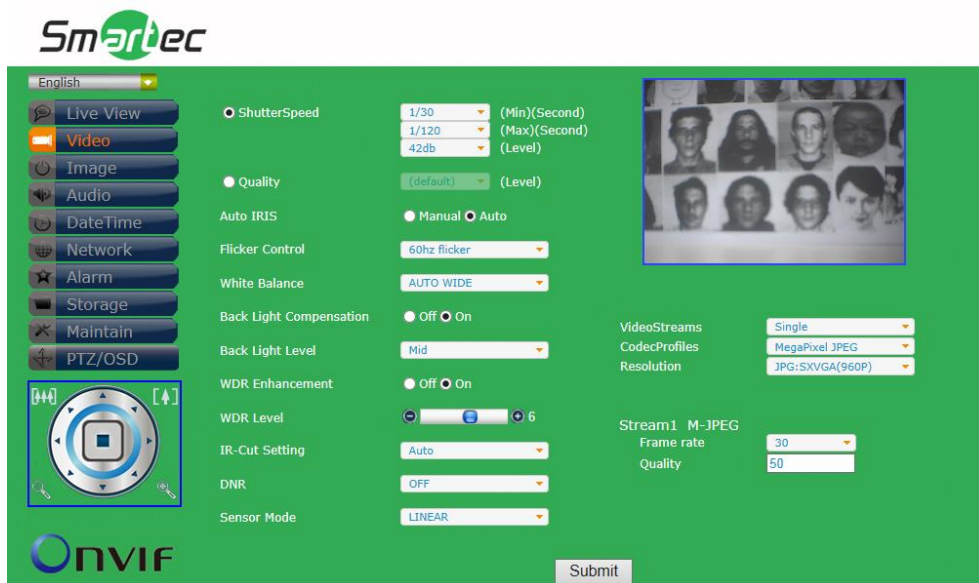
Smartec

English

Live View
Video
Image
Audio
DateTime
Network
Alarm
Storage
Maintain
PTZ/OSD

ONVIF

ShutterSpeed 1/30 (Min)(Second)
1/120 (Max)(Second)
42db (Level)

Quality (default) (Level)

Auto IRIS Manual Auto

Flicker Control 60hz flicker

White Balance AUTO WIDE

Back Light Compensation Off On

Back Light Level Mid

WDR Enhancement Off On

WDR Level 6

IR-Cut Setting Auto

DNR OFF

Sensor Mode LINEAR

VideoStreams Single
CodecProfiles MegaPixel JPEG
Resolution JPG:SXVGA(960P)

Stream1 M-JPEG
Frame rate 30
Quality 50

Submit